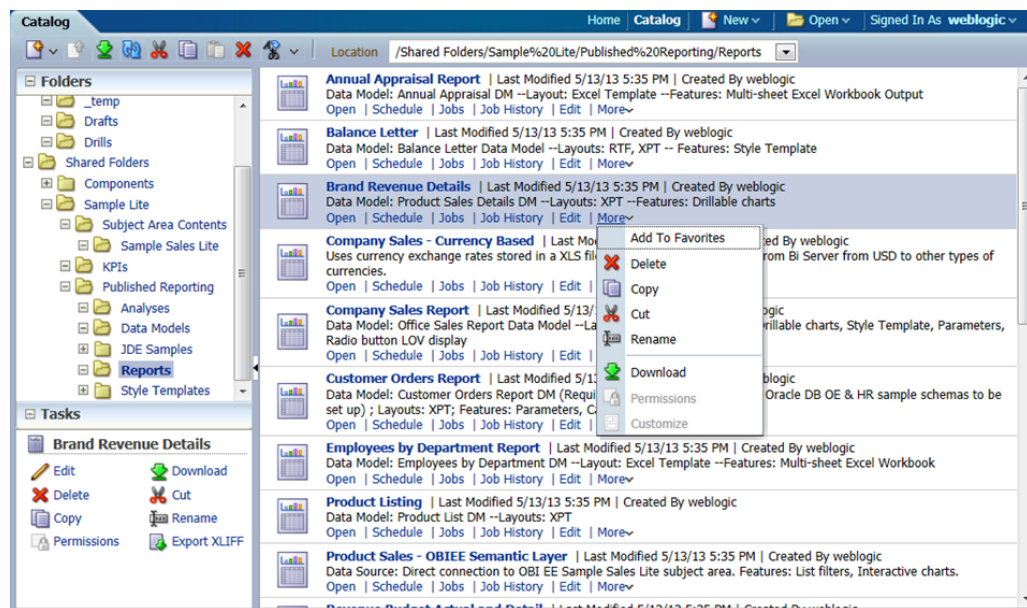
Catalog

Home | Catalog | New | Open | Signed In As weblogic

Location /Shared Folders/Sample%20Lite/Published%20Reporting/Reports

Folders
_temp
Drafts
Drills
Shared Folders
Components
Sample Lite
Subject Area Contents
Sample Sales Lite
KPIs
Published Reporting
Analyses
Data Models
JDE Samples
Reports
Style Templates

Tasks
Brand Revenue Details
Edit
Download
Delete
Cut
Copy
Rename
Permissions
Export XLIFF

Annual Appraisal Report | Last Modified 5/13/13 5:35 PM | Created By weblogic
Data Model: Annual Appraisal DM --Layout: Excel Template --Features: Multi-sheet Excel Workbook Output
Open | Schedule | Jobs | Job History | Edit | More

Balance Letter | Last Modified 5/13/13 5:35 PM | Created By weblogic
Data Model: Balance Letter Data Model --Layouts: RTF, XPT -- Features: Style Template
Open | Schedule | Jobs | Job History | Edit | More

Brand Revenue Details | Last Modified 5/13/13 5:35 PM | Created By weblogic
Data Model: Product Sales Details DM --Layouts: XPT --Features: Drillable charts
Open | Schedule | Jobs | Job History | Edit | More

Company Sales - Currency Based | Last Mo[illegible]ed By weblogic
Uses currency exchange rates stored in a XLS fil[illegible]rom Bi Server from USD to other types of currencies.
Open | Schedule | Jobs | Job History | Edit |

Company Sales Report | Last Modified 5/13/1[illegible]gic
Data Model: Office Sales Report Data Model --La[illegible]rillable charts, Style Template, Parameters, Radio button LOV display
Open | Schedule | Jobs | Job History | Edit |

Customer Orders Report | Last Modified 5/13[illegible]blogic
Data Model: Customer Orders Report DM (Requi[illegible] Oracle DB OE & HR sample schemas to be set up) ; Layouts: XPT; Features: Parameters, C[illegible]
Open | Schedule | Jobs | Job History | Edit |

Add To Favorites
Delete
Copy
Cut
Rename
Download
Permissions
Customize

Employees by Department Report | Last Modified 5/13/13 5:35 PM | Created By weblogic
Data Model: Employees by Department DM --Layout: Excel Template --Features: Multi-sheet Excel Workbook
Open | Schedule | Jobs | Job History | Edit | More

Product Listing | Last Modified 5/13/13 5:35 PM | Created By weblogic
Data Model: Product List DM --Layouts: XPT
Open | Schedule | Jobs | Job History | Edit | More

Product Sales - OBIEE Semantic Layer | Last Modified 5/13/13 5:35 PM | Created By weblogic
Data Source: Direct connection to OBI EE Sample Sales Lite subject area. Features: List filters, Interactive charts.
Open | Schedule | Jobs | Job History | Edit | More

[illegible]